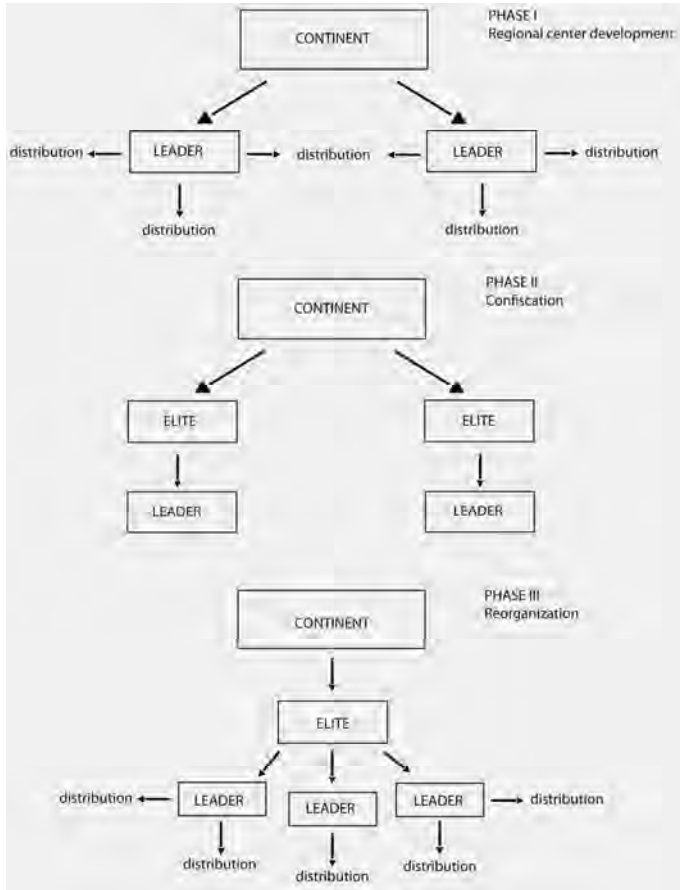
PHASE I
Regional center development:

CONTINENT

distribution

LEADER

distribution

LEADER

distribution

distribution

distribution

PHASE II
Confiscation

CONTINENT

ELITE

ELITE

LEADER

LEADER

PHASE III
Reorganization

CONTINENT

ELITE

distribution

LEADER

LEADER

LEADER

distribution

distribution

distribution

distribution